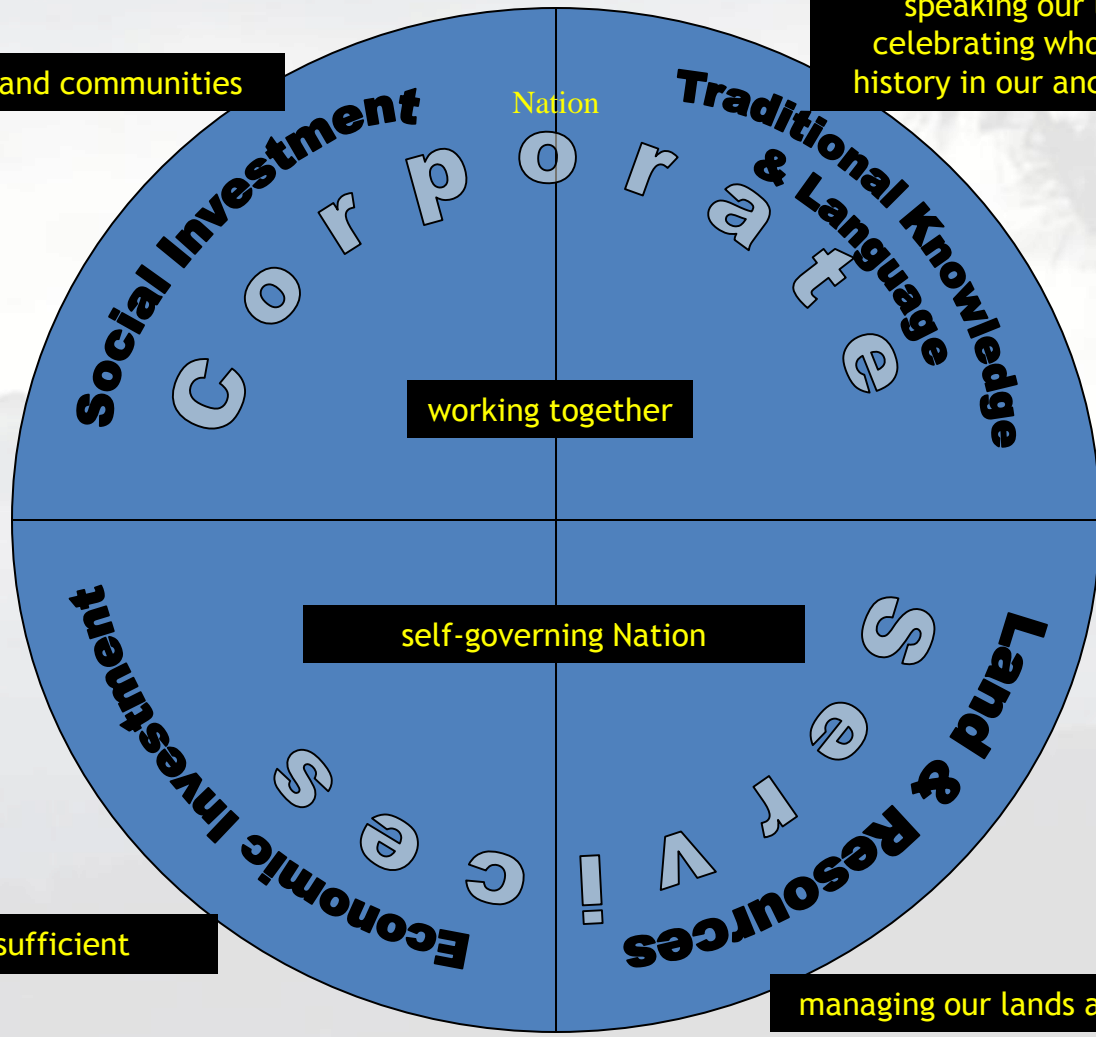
and communities

speaking our
celebrating who
history in our and

Nation

Social Investment

Corporate

Traditional Knowledge & Language

working together

self-governing Nation

Economic Investment

Services

Land & Resources

sufficient

managing our lands a